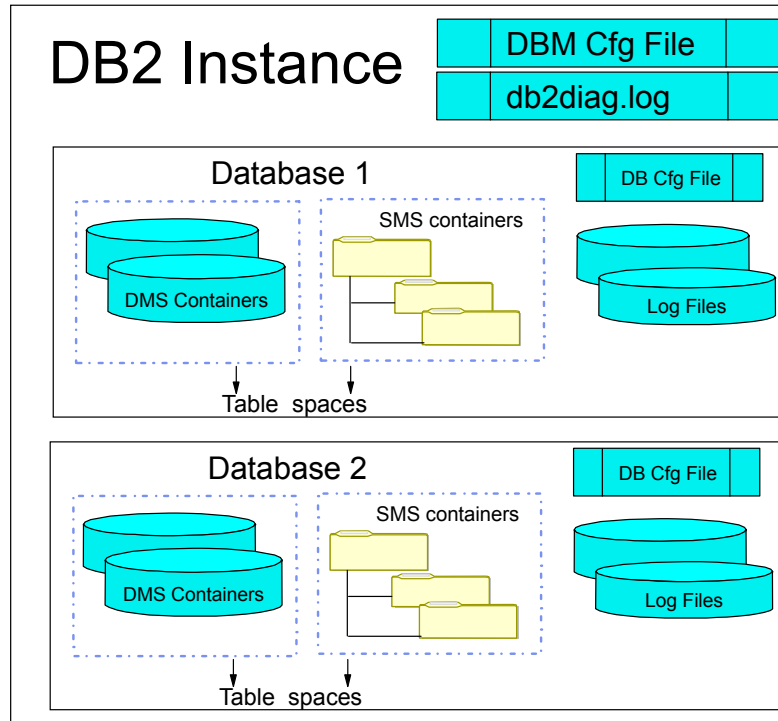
DB2 Instance

DBM Cfg File

db2diag.log

Database 1

DB Cfg File

DMS Containers

SMS containers

Log Files

Table spaces

Database 2

DB Cfg File

DMS Containers

SMS containers

Log Files

Table spaces